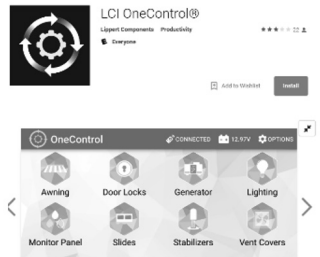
LCI OneControl®

Lippert Components Productivity

Everyone

Add to Wishlist

Install

OneControl

CONNECTED

12.97V

OPTIONS

Awning

Door Locks

Generator

Lighting

Monitor Panel

Slides

Stabilizers

Vent Covers